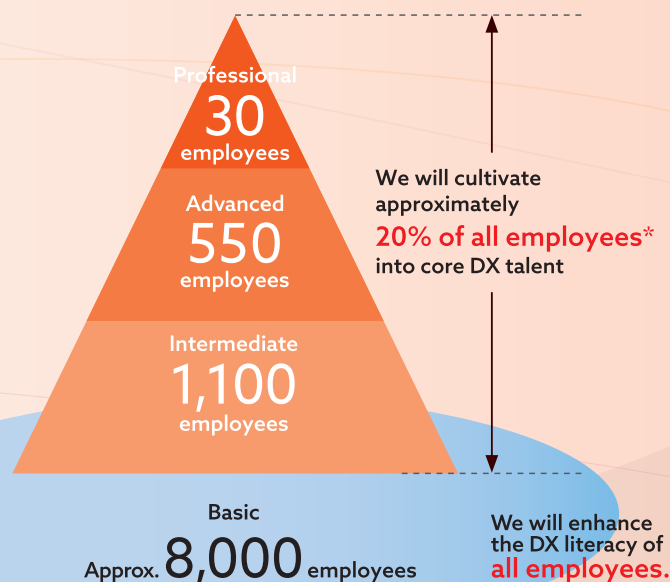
Professional
30
employees

Advanced
550
employees

Intermediate
1,100
employees

We will cultivate approximately 20% of all employees* into core DX talent

Basic
Approx. 8,000 employees

We will enhance the DX literacy of all employees.